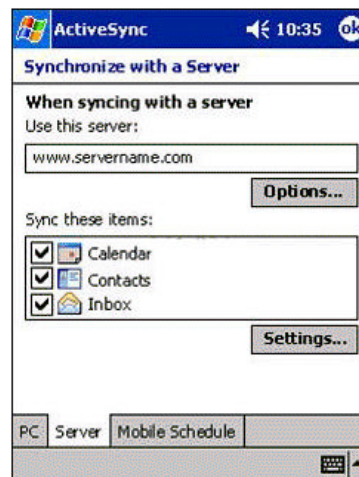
ActiveSync 10:35 ok

Synchronize with a Server

When syncing with a server

Use this server:

www.servername.com

Options...

Sync these items:

Calendar

Contacts

Inbox

Settings...

PC Server Mobile Schedule